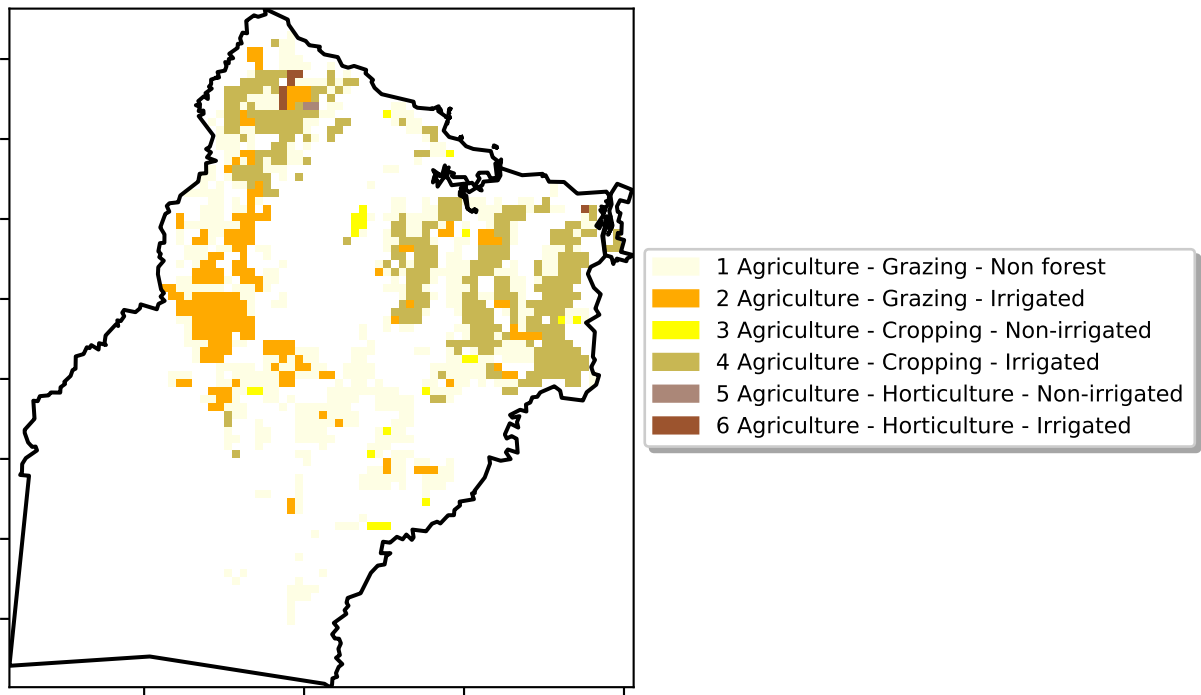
1 Agriculture - Grazing - Non forest
2 Agriculture - Grazing - Irrigated
3 Agriculture - Cropping - Non-irrigated
4 Agriculture - Cropping - Irrigated
5 Agriculture - Horticulture - Non-irrigated
6 Agriculture - Horticulture - Irrigated